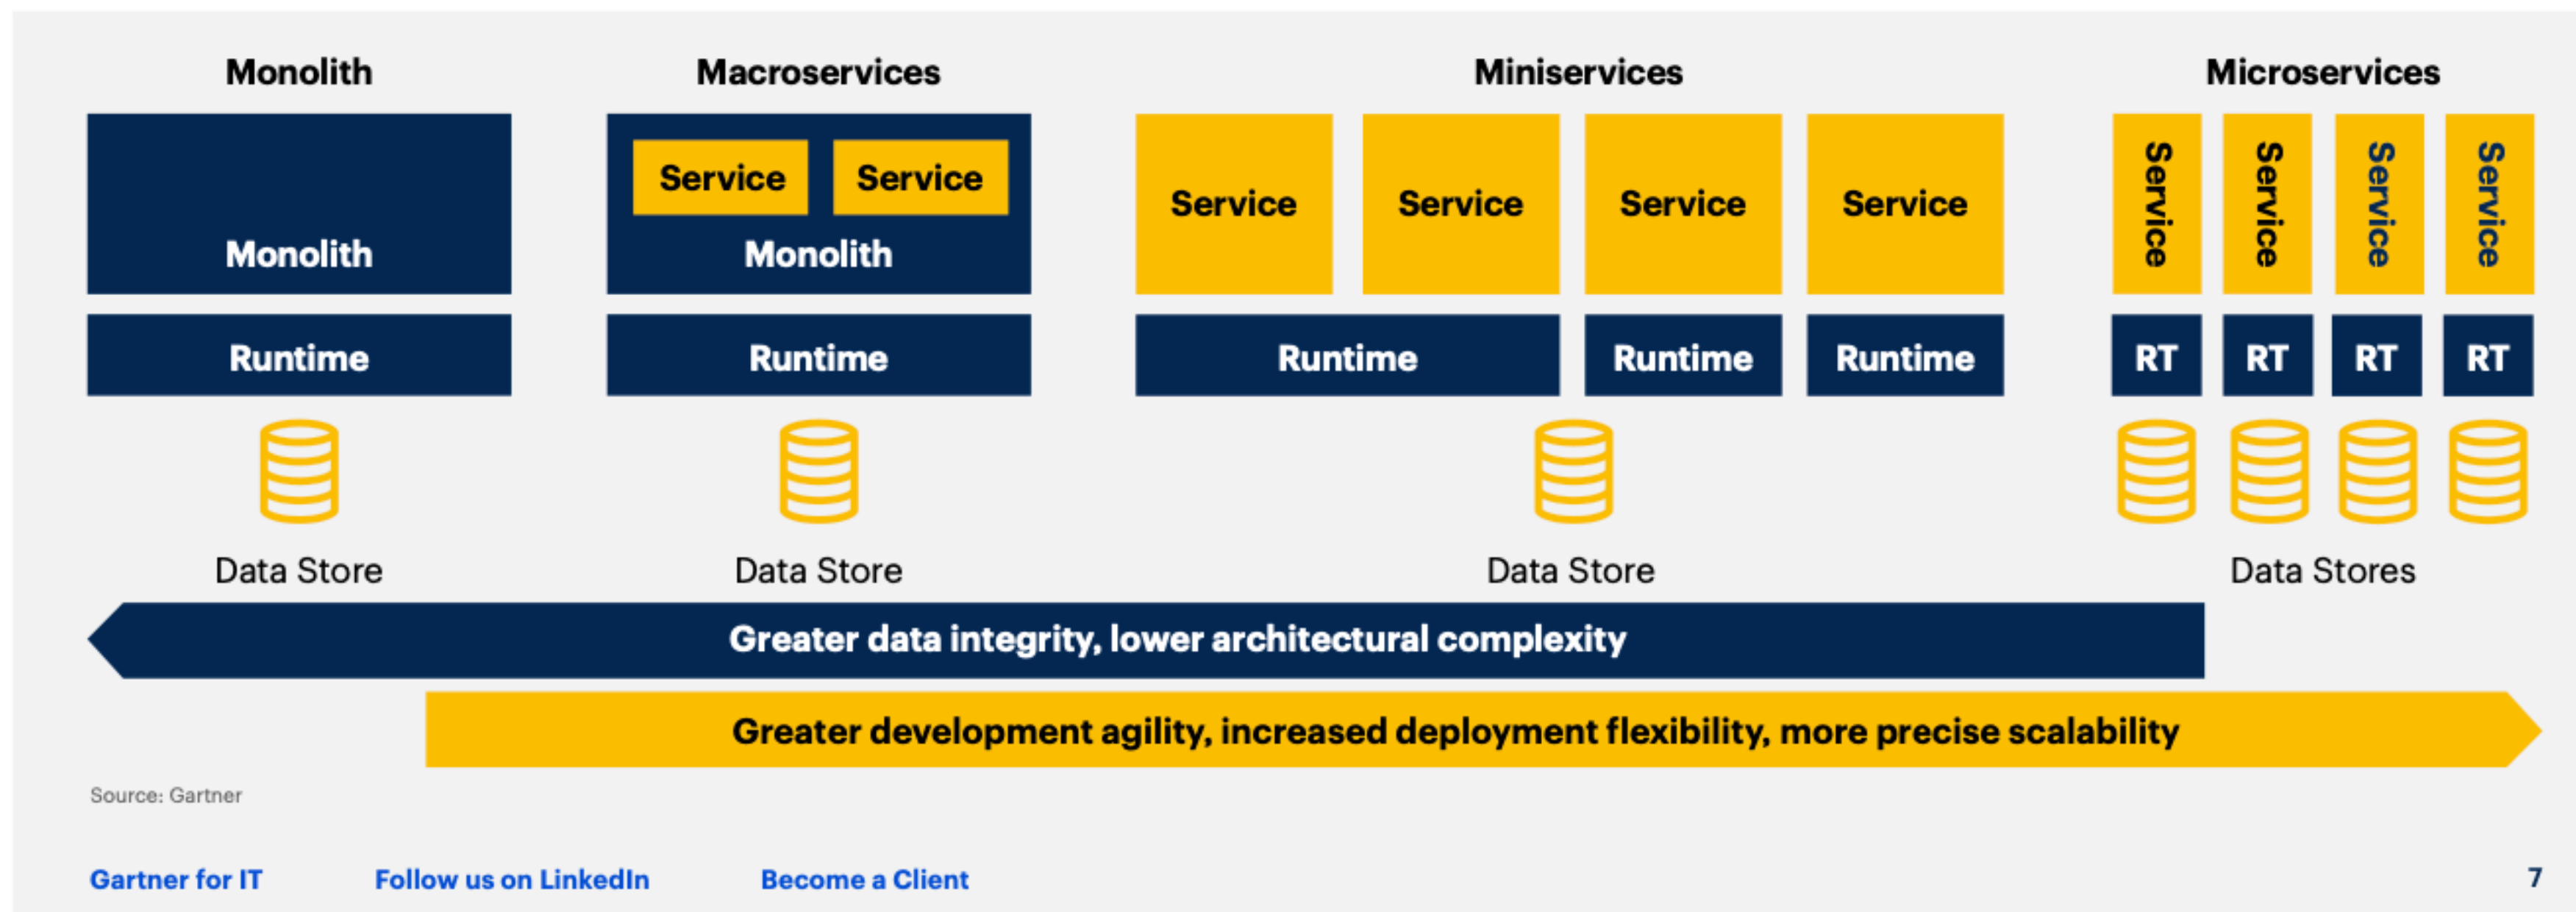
Monolith

Monolith

Runtime

Data Store

Macroservices

Service Service

Monolith

Runtime

Data Store

Miniservices

Service Service Service Service

Runtime Runtime Runtime

Data Store

Microservices

Service Service Service Service

RT RT RT RT

Data Stores

Greater data integrity, lower architectural complexity

Greater development agility, increased deployment flexibility, more precise scalability

Source: Gartner

Gartner for IT Follow us on LinkedIn Become a Client 7